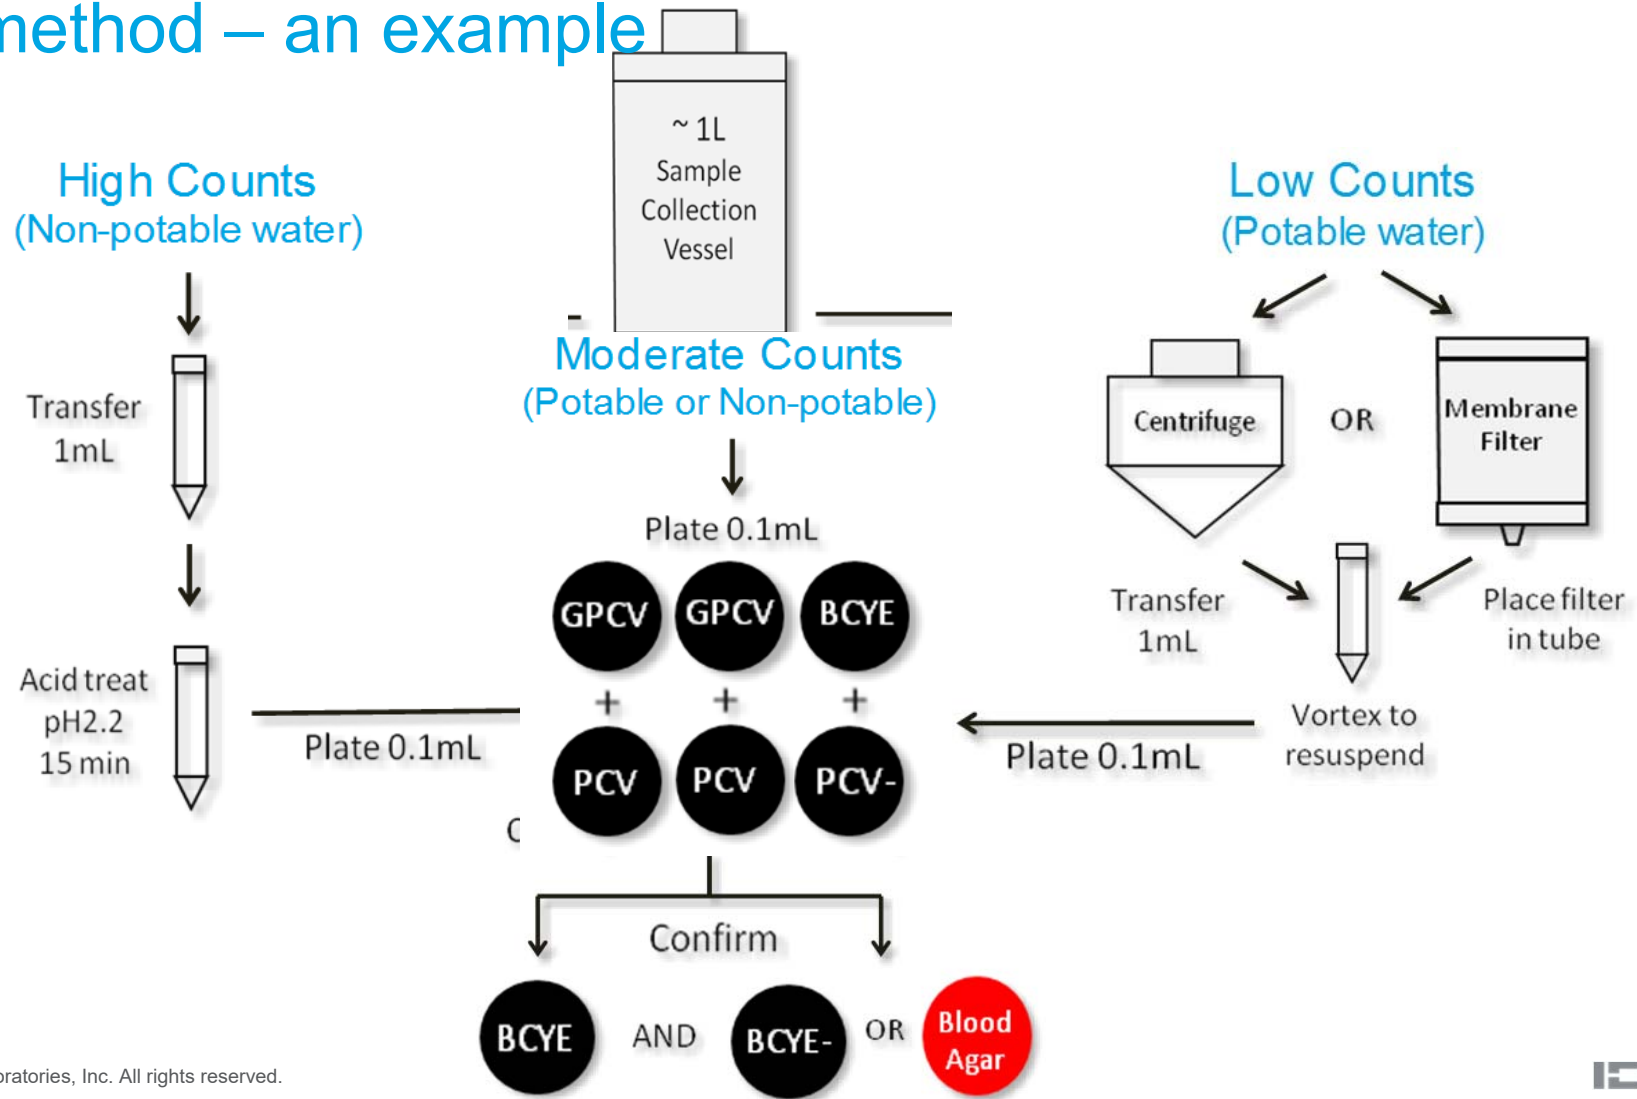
method – an example

~ 1L
Sample
Collection
Vessel

High Counts
(Non-potable water)

Transfer
1mL

Acid treat
pH2.2
15 min

Plate 0.1mL

Moderate Counts
(Potable or Non-potable)

Plate 0.1mL

GPCV GPCV BCYE
+ + +
PCV PCV PCV-

Confirm

BCYE AND BCYE- OR Blood Agar

Low Counts
(Potable water)

Centrifuge OR Membrane Filter

Transfer
1mL

Place filter
in tube

Vortex to
resuspend

Plate 0.1mL

oratories, Inc. All rights reserved.